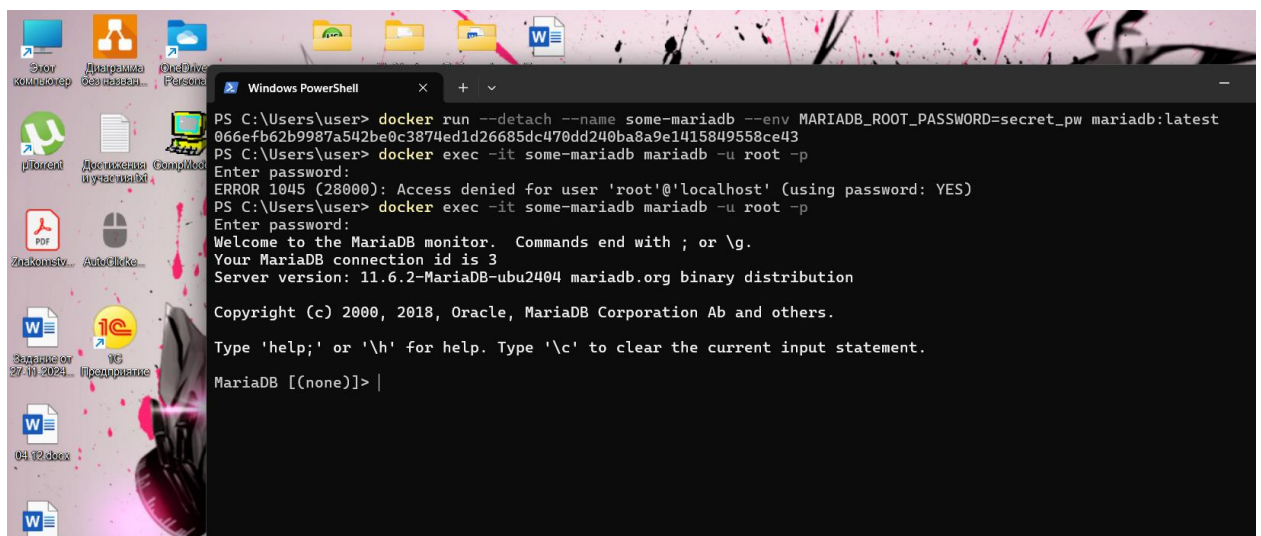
Этот компьютер

Диаграмма без назван...

OneDrive Persona

µTorrent

Достижения и участия.txt

CompMod

Znakomstv...

AutoClicke...

Задание от 27.11.2024...

1С Предприятие

04.12.docx

Windows PowerShell

PS C:\Users\user> docker run --detach --name some-mariadb --env MARIADB_ROOT_PASSWORD=secret_pw mariadb:latest
066efb62b9987a542be0c3874ed1d26685dc470dd240ba8a9e1415849558ce43
PS C:\Users\user> docker exec -it some-mariadb mariadb -u root -p
Enter password:
ERROR 1045 (28000): Access denied for user 'root'@'localhost' (using password: YES)
PS C:\Users\user> docker exec -it some-mariadb mariadb -u root -p
Enter password:
Welcome to the MariaDB monitor.  Commands end with ; or \g.
Your MariaDB connection id is 3
Server version: 11.6.2-MariaDB-ubu2404 mariadb.org binary distribution

Copyright (c) 2000, 2018, Oracle, MariaDB Corporation Ab and others.

Type 'help;' or '\h' for help. Type '\c' to clear the current input statement.

MariaDB [(none)]> |